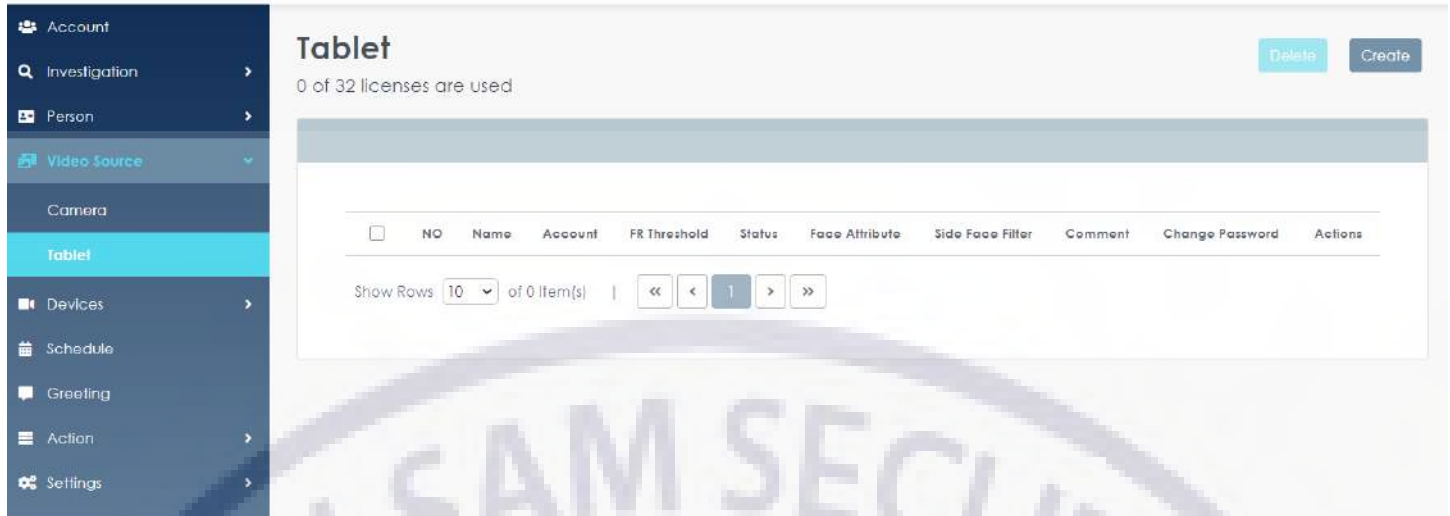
Account
Investigation
Person
Video Source
Camera
Tablet
Devices
Schedule
Greeting
Action
Settings

Tablet
0 of 32 licenses are used

Delete
Create

| NO | Name | Account | FR Threshold | Status | Face Attribute | Side Face Filter | Comment | Change Password | Actions |
|---|---|---|---|---|---|---|---|---|---|

Show Rows 10 of 0 item(s) | « ‹ 1 › »

SAM SECU